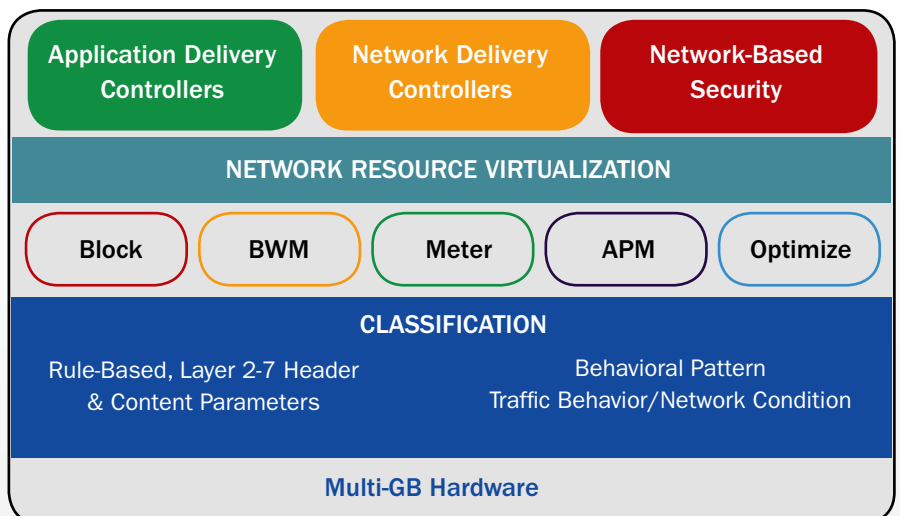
Application Delivery Controllers

Network Delivery Controllers

Network-Based Security

NETWORK RESOURCE VIRTUALIZATION

Block

BWM

Meter

APM

Optimize

CLASSIFICATION

Rule-Based, Layer 2-7 Header & Content Parameters

Behavioral Pattern Traffic Behavior/Network Condition

Multi-GB Hardware